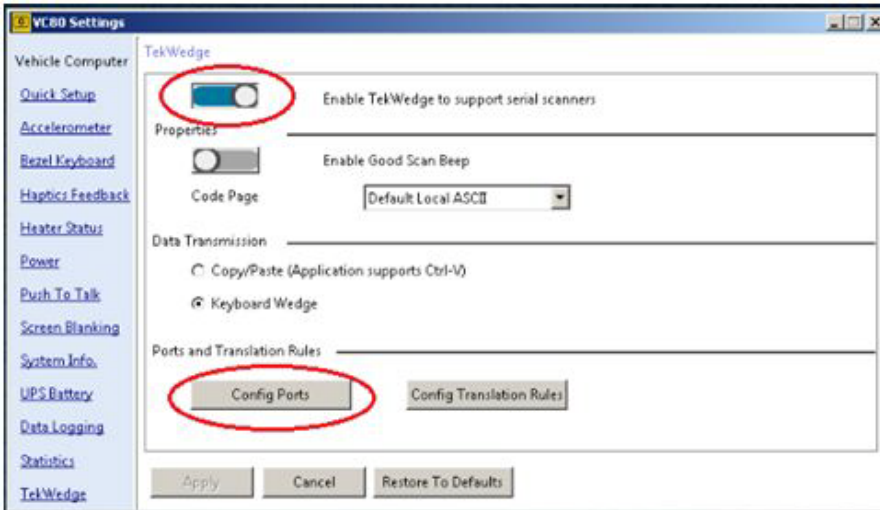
VC80 Settings

Vehicle Computer
Quick Setup
Accelerometer
Bezel Keyboard
Haptics Feedback
Heater Status
Power
Push To Talk
Screen Blanking
System Info.
UPS Battery
Data Logging
Statistics
TekWedge

TekWedge

Enable TekWedge to support serial scanners

Properties

Enable Good Scan Beep

Code Page
Default Local ASCII

Data Transmission

Copy/Paste (Application supports Ctrl-V)

Keyboard Wedge

Ports and Translation Rules

Config Ports
Config Translation Rules

Apply
Cancel
Restore To Defaults